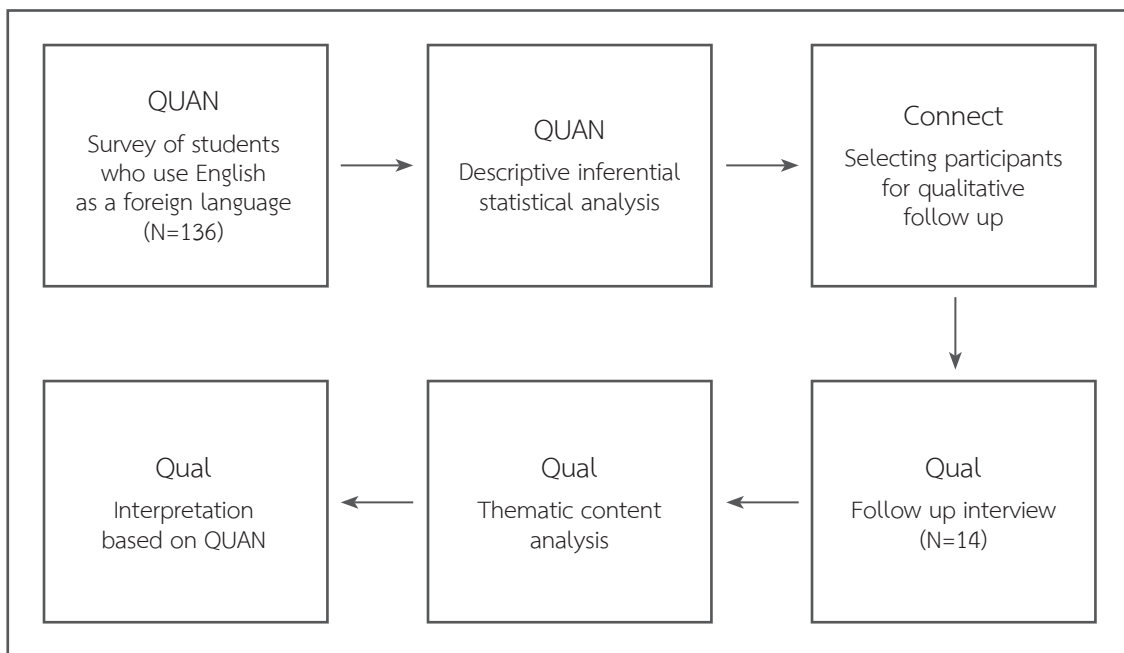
QUAN
Survey of students who use English as a foreign language (N=136)

QUAN
Descriptive inferential statistical analysis

Connect
Selecting participants for qualitative follow up

Qual
Follow up interview (N=14)

Qual
Thematic content analysis

Qual
Interpretation based on QUAN